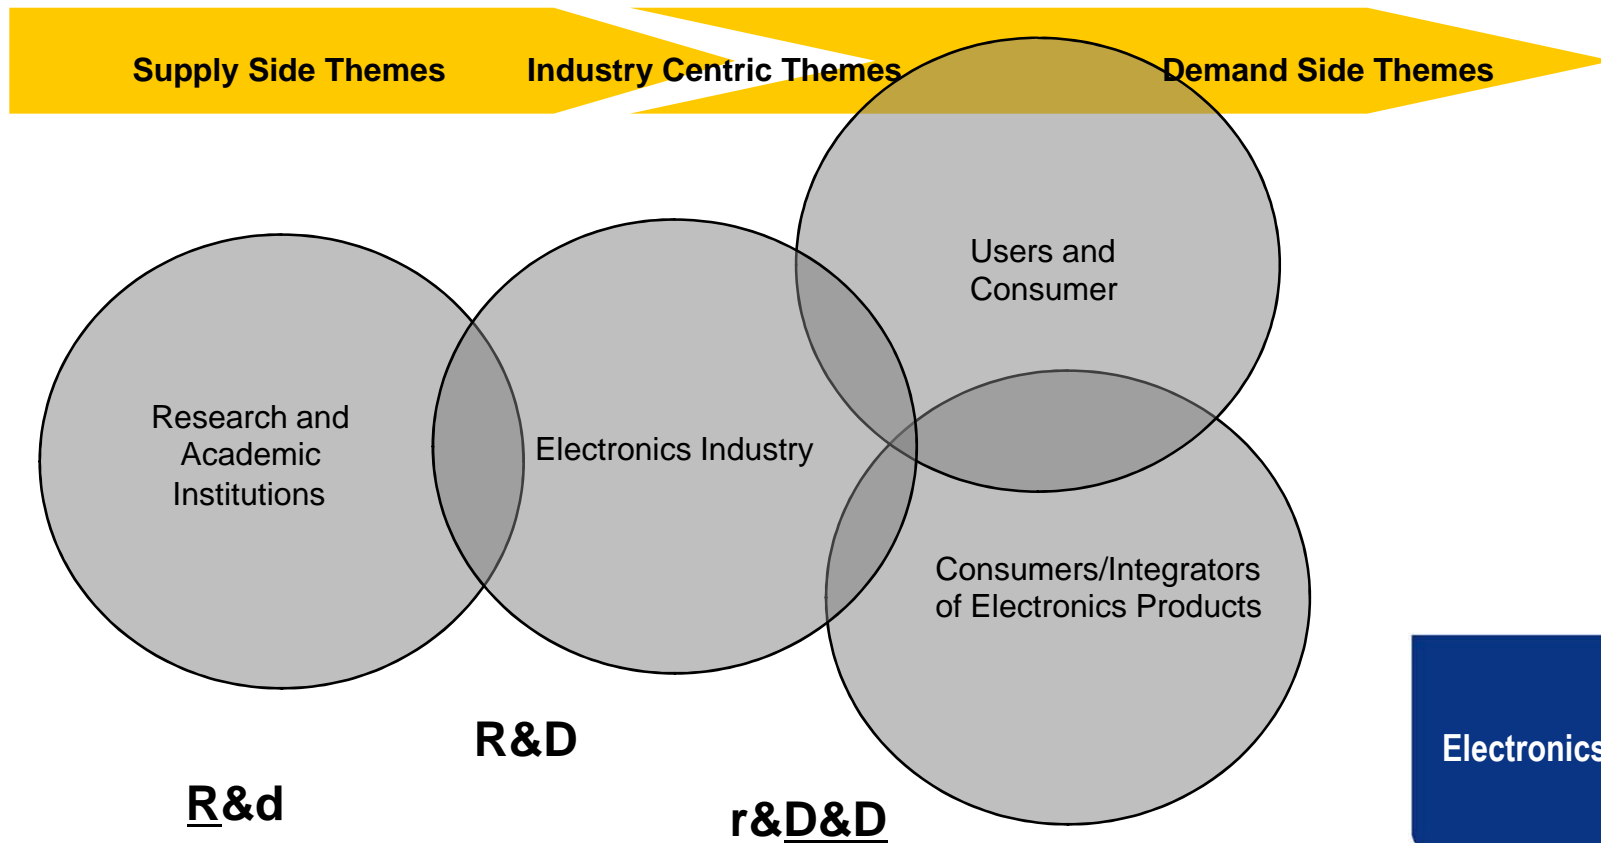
Supply Side Themes

Industry Centric Themes

Demand Side Themes

Users and Consumer

Research and Academic Institutions

Electronics Industry

Consumers/Integrators of Electronics Products

R&D

R&d

r&D&D

Electronics